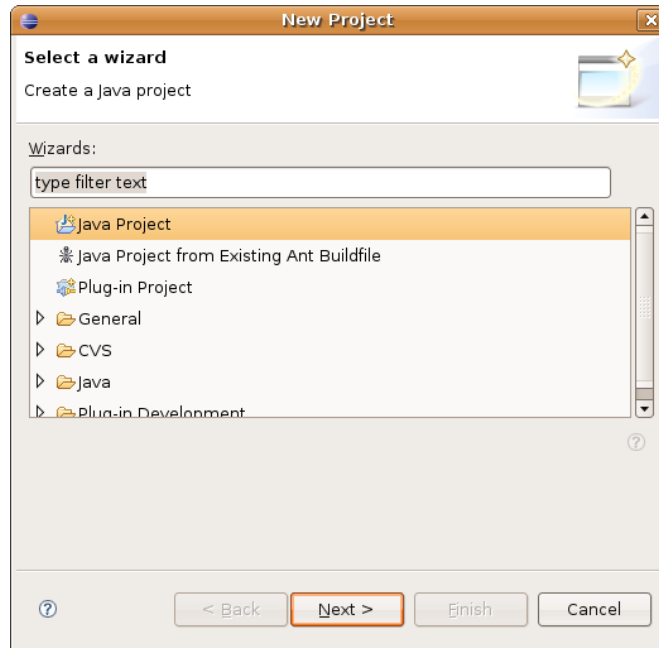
New Project

Select a wizard

Create a Java project

Wizards:

type filter text

Java Project

Java Project from Existing Ant Buildfile

Plug-in Project

General

CVS

Java

Plug-in Development

?

?

< Back

Next >

Finish

Cancel